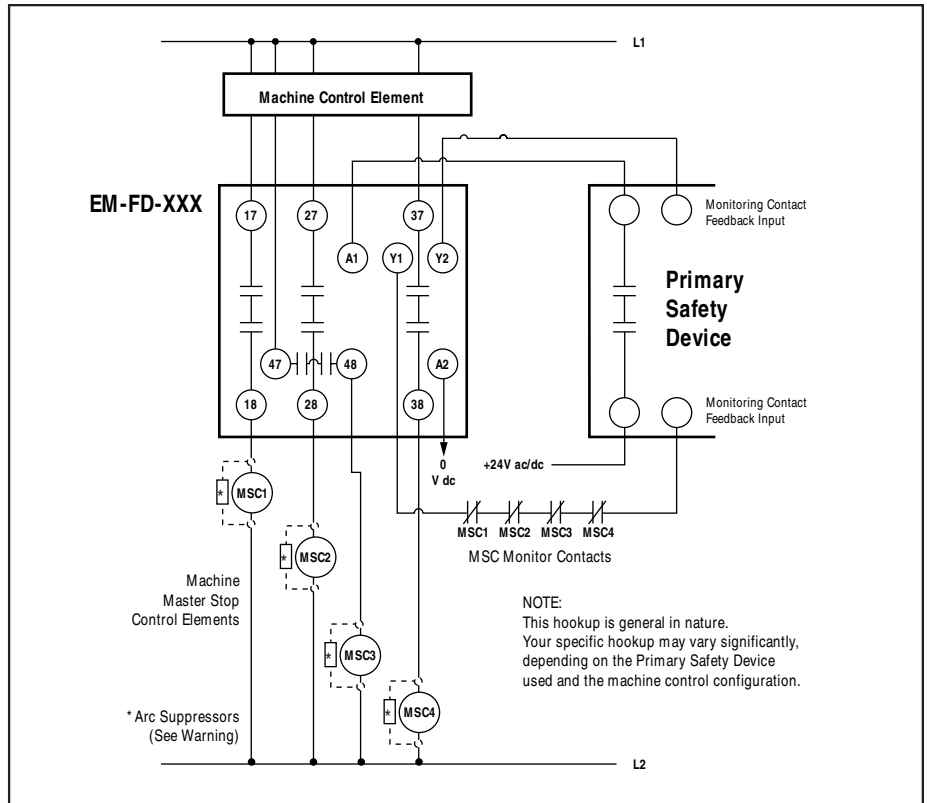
L1

Machine Control Element

EM-FD-XXX

17

27

37

A1

Y1

Y2

47

48

A2

18

28

38

Monitoring Contact Feedback Input

Primary Safety Device

Monitoring Contact Feedback Input

0 V dc

+24V ac/dc

*

MSC1

*

MSC2

*

MSC3

*

MSC4

MSC1 MSC2 MSC3 MSC4

MSC Monitor Contacts

Machine Master Stop Control Elements

NOTE:
This hookup is general in nature.
Your specific hookup may vary significantly, depending on the Primary Safety Device used and the machine control configuration.

* Arc Suppressors (See Warning)

L2